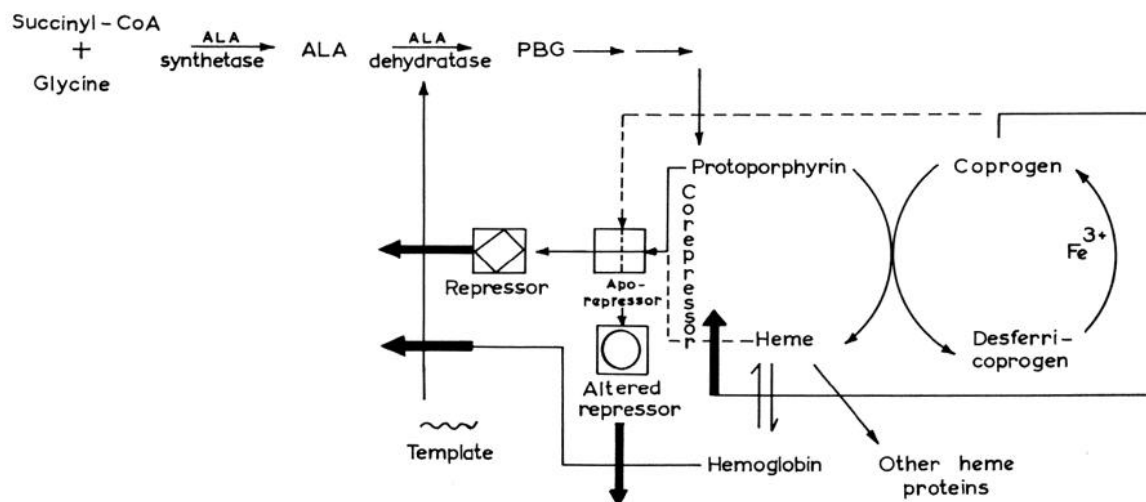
Succinyl-CoA
+
Glycine

ALA
synthetase

ALA

ALA
dehydratase

PBG

Protoporphyrin

Coprogen

Corepressor

$Fe^{3+}$

Repressor

Apo-
repressor

Altered
repressor

Heme

Desferri-
coprogen

Template

Hemoglobin

Other heme
proteins